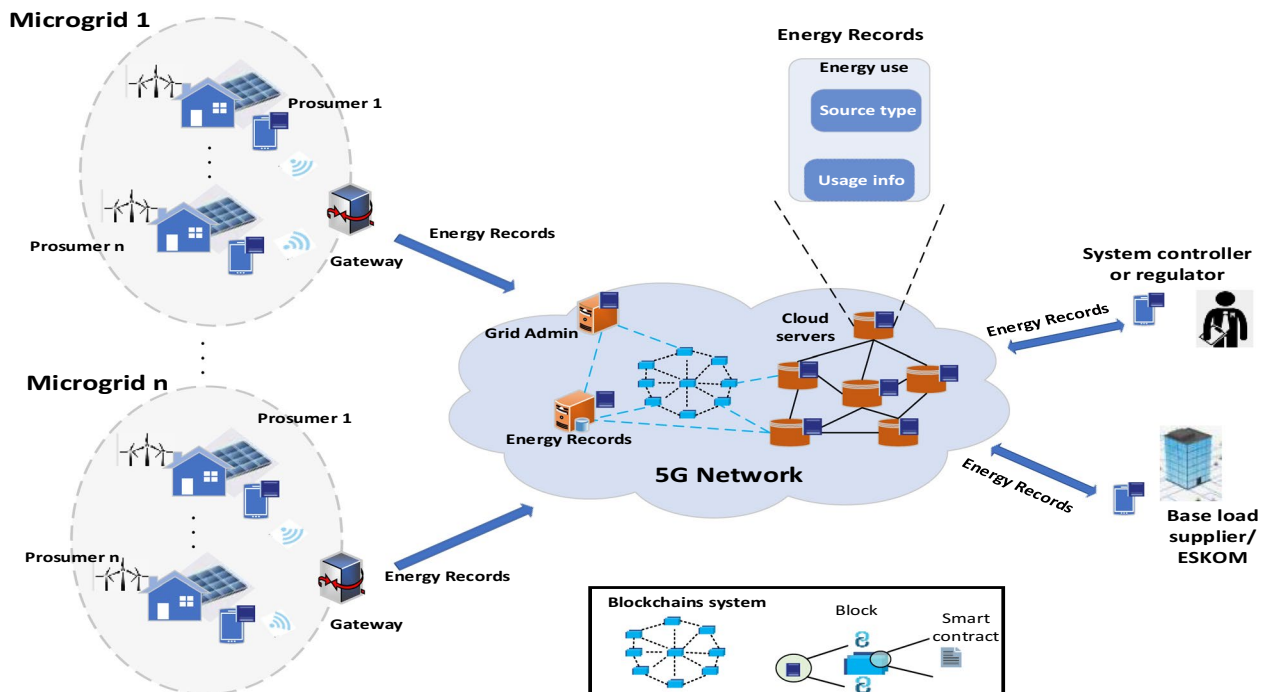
Microgrid 1

Prosumer 1

Prosumer n

Gateway

Energy Records

Microgrid n

Prosumer 1

Prosumer n

Gateway

Energy Records

Energy Records

Energy use

Source type

Usage info

Grid Admin

Cloud servers

Energy Records

5G Network

System controller or regulator

Energy Records

Energy Records

Base load supplier/ ESKOM

Blockchains system

Block

Smart contract